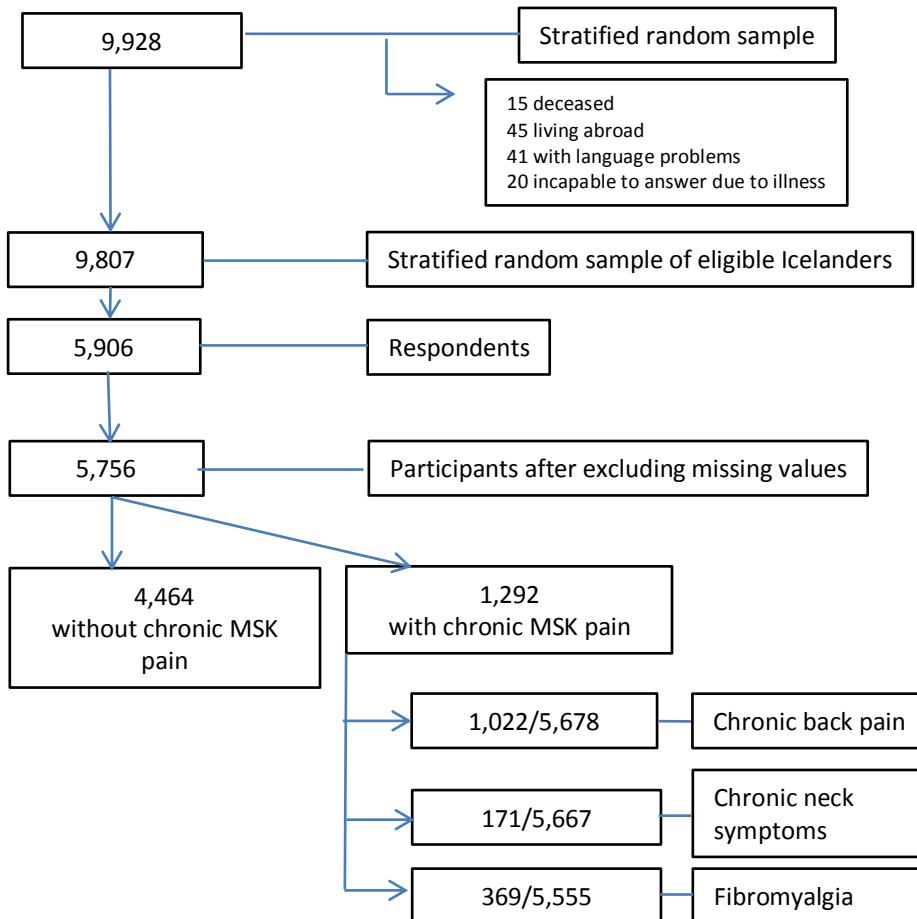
9,928

Stratified random sample

15 deceased
45 living abroad
41 with language problems
20 incapable to answer due to illness

9,807

Stratified random sample of eligible Icelanders

5,906

Respondents

5,756

Participants after excluding missing values

4,464
without chronic MSK pain

1,292
with chronic MSK pain

1,022/5,678

Chronic back pain

171/5,667

Chronic neck symptoms

369/5,555

Fibromyalgia